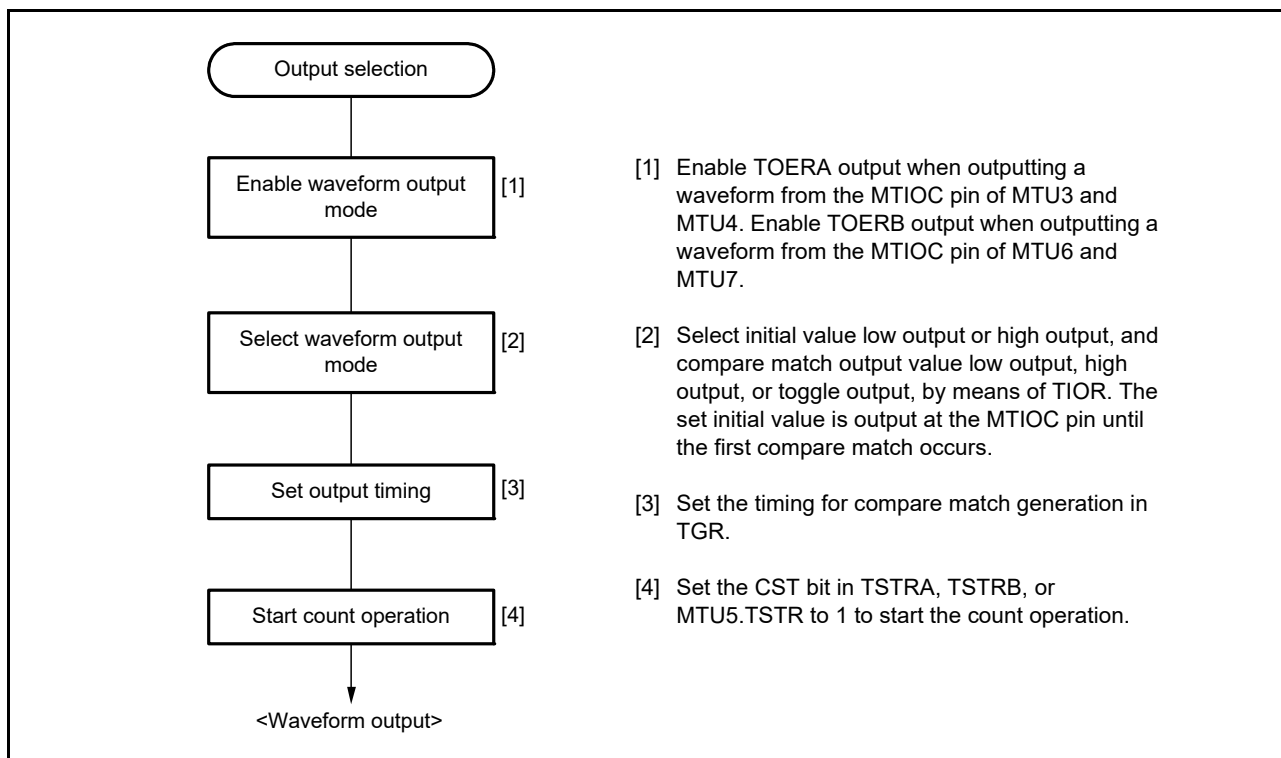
Output selection

Enable waveform output mode [1]

Select waveform output mode [2]

Set output timing [3]

Start count operation [4]

<Waveform output>

[1] Enable TOERA output when outputting a waveform from the MTIOC pin of MTU3 and MTU4. Enable TOERB output when outputting a waveform from the MTIOC pin of MTU6 and MTU7.

[2] Select initial value low output or high output, and compare match output value low output, high output, or toggle output, by means of TIOR. The set initial value is output at the MTIOC pin until the first compare match occurs.

[3] Set the timing for compare match generation in TGR.

[4] Set the CST bit in TSTRA, TSTRB, or MTU5.TSTR to 1 to start the count operation.